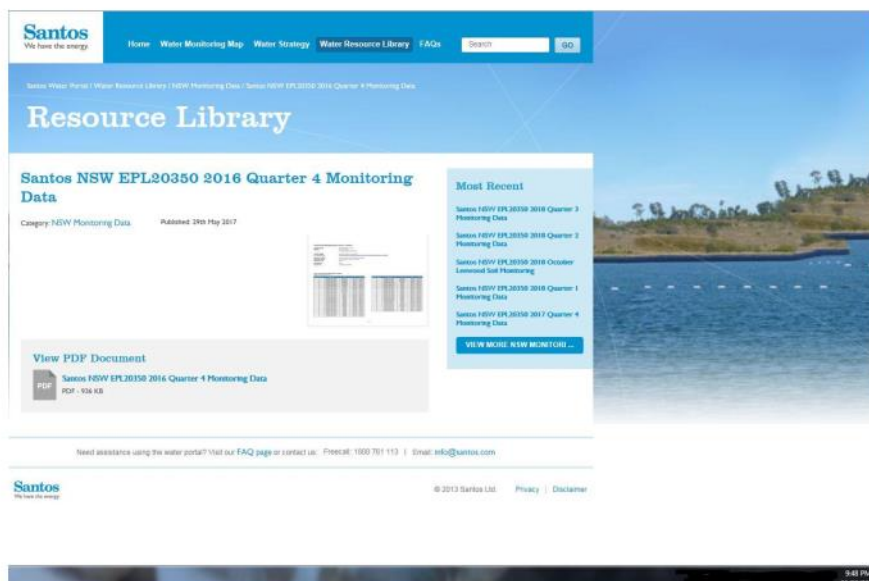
Santos
We have the energy.

Home Water Monitoring Map Water Strategy Water Resource Library FAQs Search GO

Santos Water Portal / Water Resource Library / NSW Monitoring Data / Santos NSW EPL20350 2016 Quarter 4 Monitoring Data

Resource Library

Santos NSW EPL20350 2016 Quarter 4 Monitoring Data

Category: NSW Monitoring Data Published: 29th May 2017

View PDF Document

PDF Santos NSW EPL20350 2016 Quarter 4 Monitoring Data
PDF - 936 KB

Most Recent

Santos NSW EPL20350 2018 Quarter 3 Monitoring Data

Santos NSW EPL20350 2018 Quarter 2 Monitoring Data

Santos NSW EPL20350 2018 October Leewood Soil Monitoring

Santos NSW EPL20350 2018 Quarter 1 Monitoring Data

Santos NSW EPL20350 2017 Quarter 4 Monitoring Data

VIEW MORE NSW MONITORI ...

Need assistance using the water portal? Visit our FAQ page or contact us: Freecall: 1800 781 113 | Email: info@santos.com

Santos
We have the energy.

© 2013 Santos Ltd. Privacy | Disclaimer

9:48 PM